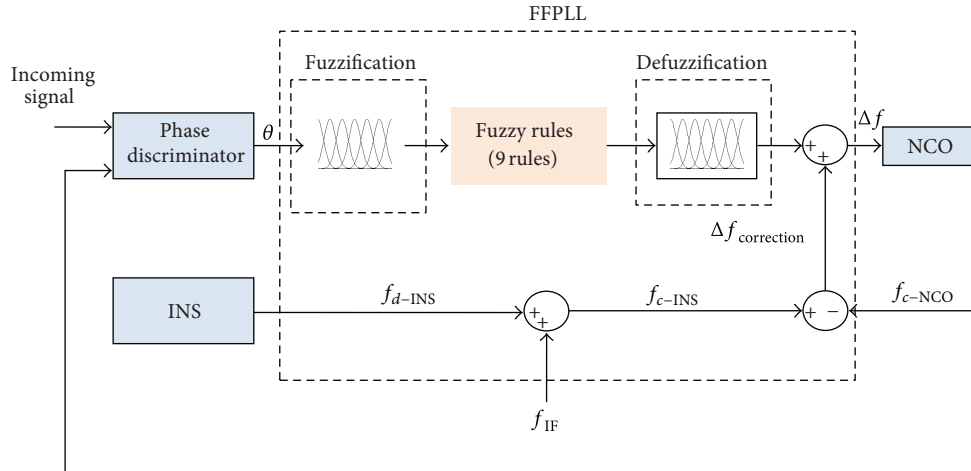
FFPLL

Incoming signal

Phase discriminator

$\theta$

Fuzzification

Fuzzy rules (9 rules)

Defuzzification

+ +

$\Delta f$

NCO

$\Delta f_{\text{correction}}$

INS

$f_{d\text{-INS}}$

+ +

$f_{c\text{-INS}}$

+ −

$f_{c\text{-NCO}}$

$f_{\text{IF}}$